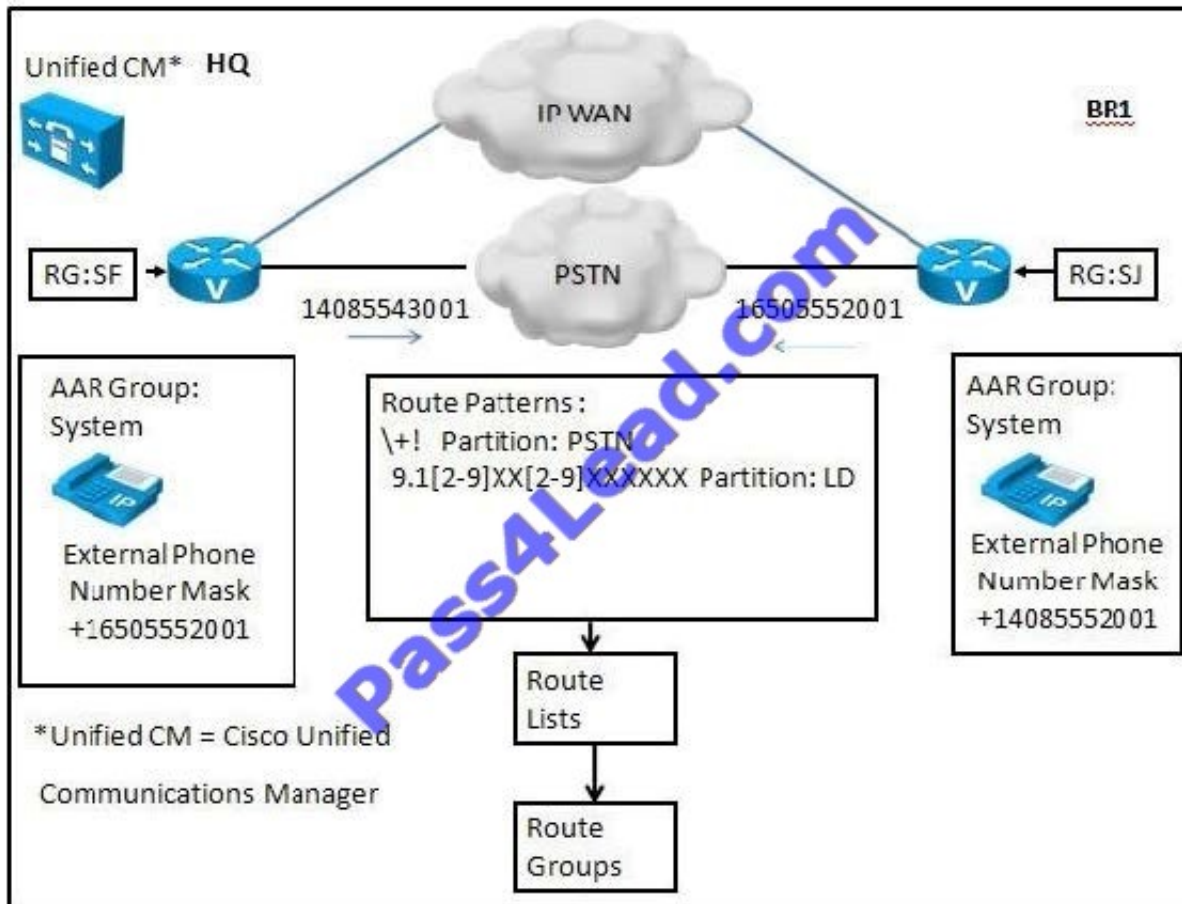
Unified CM* HQ

IP WAN

BR1

RG:SF

PSTN

RG:SJ

14085543001

16505552001

AAR Group: System

External Phone Number Mask +16505552001

Route Patterns:
\+! Partition: PSTN
9.1[2-9]XX[2-9]XXXXXX Partition: LD

AAR Group: System

External Phone Number Mask +14085552001

Route Lists

*Unified CM = Cisco Unified Communications Manager

Route Groups

Pass4Lead.com